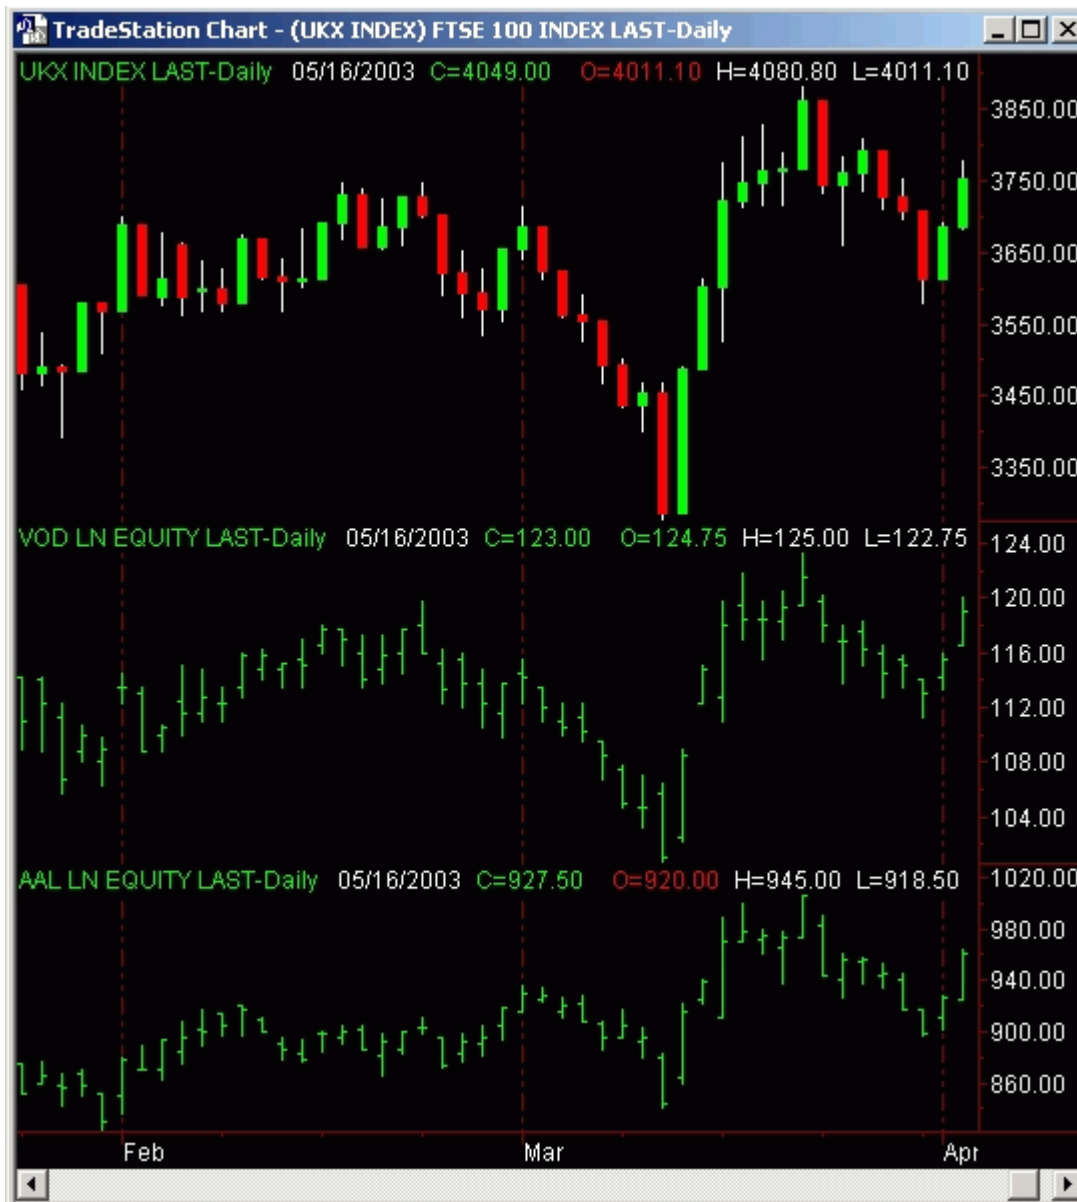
TradeStation Chart - (UKX INDEX) FTSE 100 INDEX LAST-Daily

UKX INDEX LAST-Daily 05/16/2003 C=4049.00 O=4011.10 H=4080.80 L=4011.10

3850.00
3750.00
3650.00
3550.00
3450.00
3350.00

VOD LN EQUITY LAST-Daily 05/16/2003 C=123.00 O=124.75 H=125.00 L=122.75

124.00
120.00
116.00
112.00
108.00
104.00

AAL LN EQUITY LAST-Daily 05/16/2003 C=927.50 O=920.00 H=945.00 L=918.50

1020.00
980.00
940.00
900.00
860.00

Feb
Mar
Apr